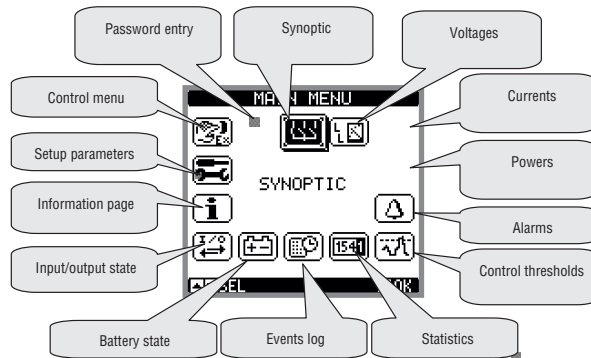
Password entry

Synoptic

Voltages

Control menu

Currents

MAIN MENU

Setup parameters

Powers

SYNOPTIC

Information page

Alarms

Input/output state

Control thresholds

SEL

OK

1541

Battery state

Events log

Statistics